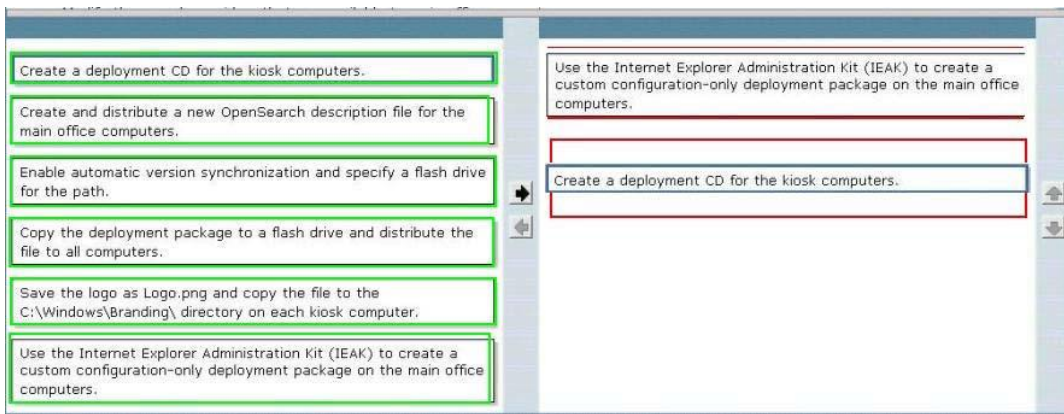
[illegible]

Create a deployment CD for the kiosk computers.

Create and distribute a new OpenSearch description file for the main office computers.

Enable automatic version synchronization and specify a flash drive for the path.

Copy the deployment package to a flash drive and distribute the file to all computers.

Save the logo as Logo.png and copy the file to the C:\Windows\Branding\ directory on each kiosk computer.

Use the Internet Explorer Administration Kit (IEAK) to create a custom configuration-only deployment package on the main office computers.

Use the Internet Explorer Administration Kit (IEAK) to create a custom configuration-only deployment package on the main office computers.

Create a deployment CD for the kiosk computers.